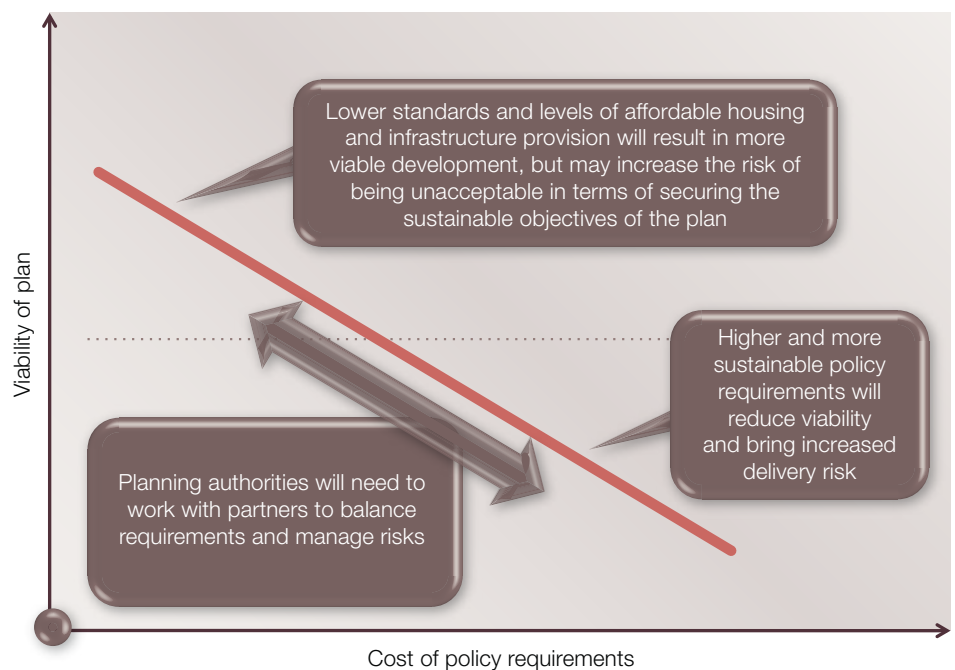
Lower standards and levels of affordable housing and infrastructure provision will result in more viable development, but may increase the risk of being unacceptable in terms of securing the sustainable objectives of the plan

Viability of plan

Higher and more sustainable policy requirements will reduce viability and bring increased delivery risk

Planning authorities will need to work with partners to balance requirements and manage risks

Cost of policy requirements